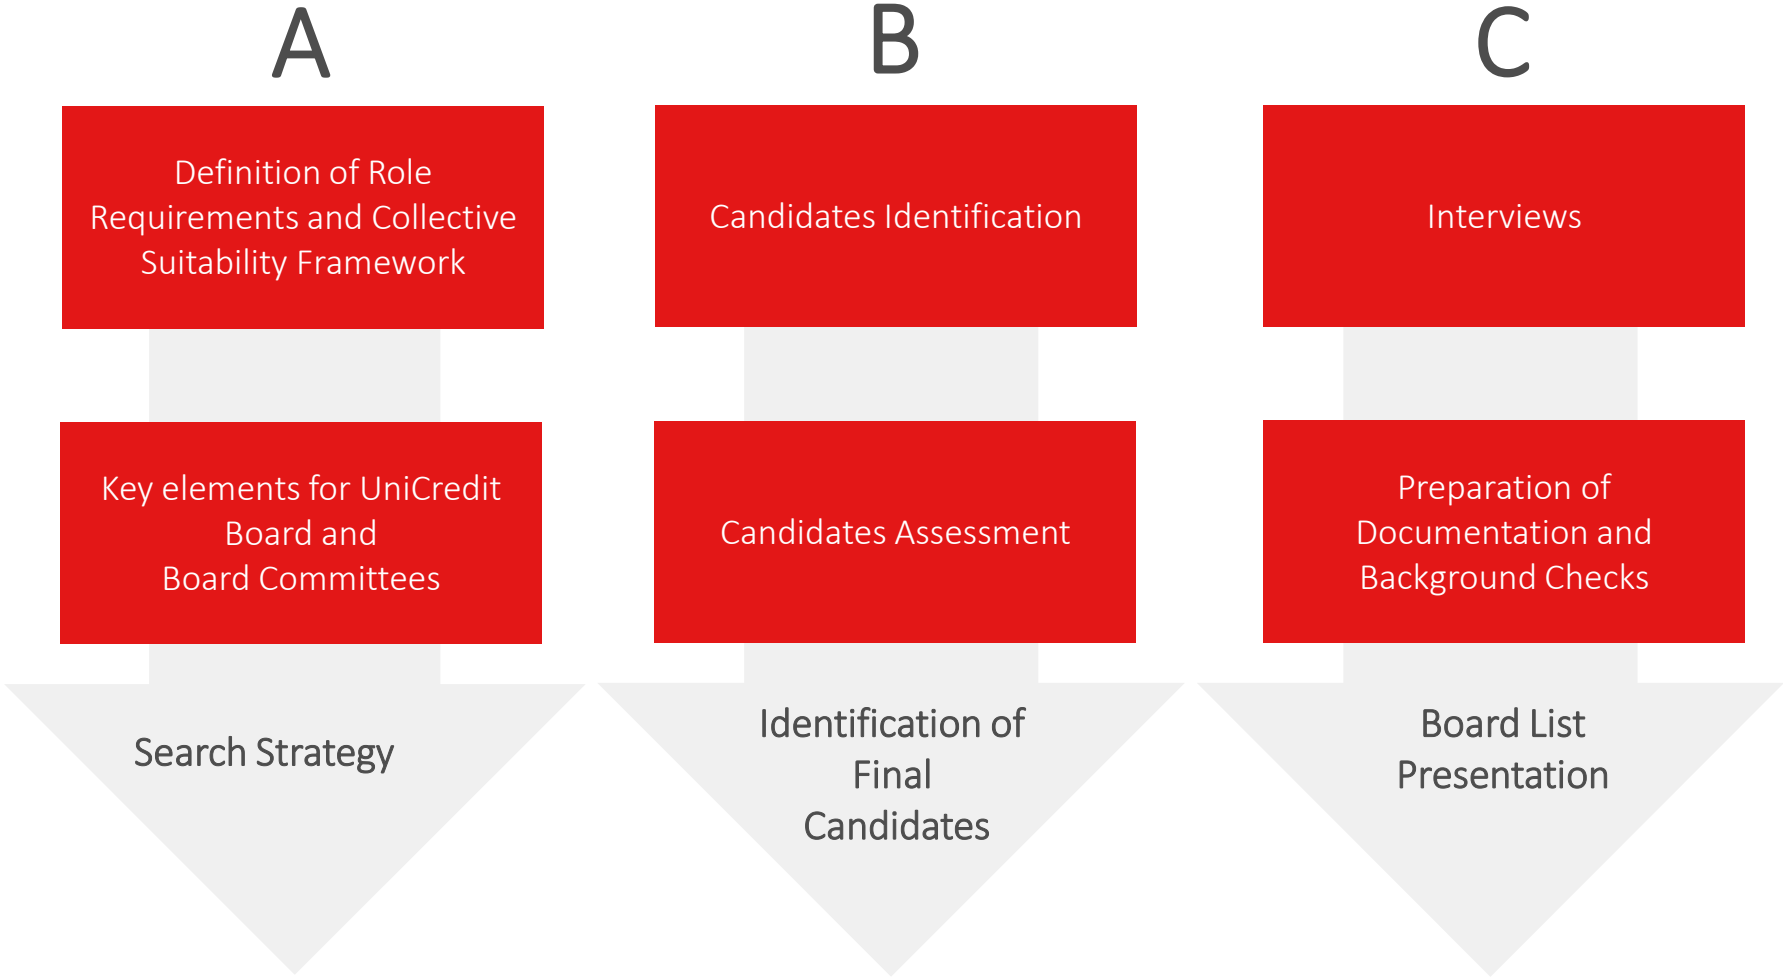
A

Definition of Role Requirements and Collective Suitability Framework

Key elements for UniCredit Board and Board Committees

Search Strategy

B

Candidates Identification

Candidates Assessment

Identification of Final Candidates

C

Interviews

Preparation of Documentation and Background Checks

Board List Presentation